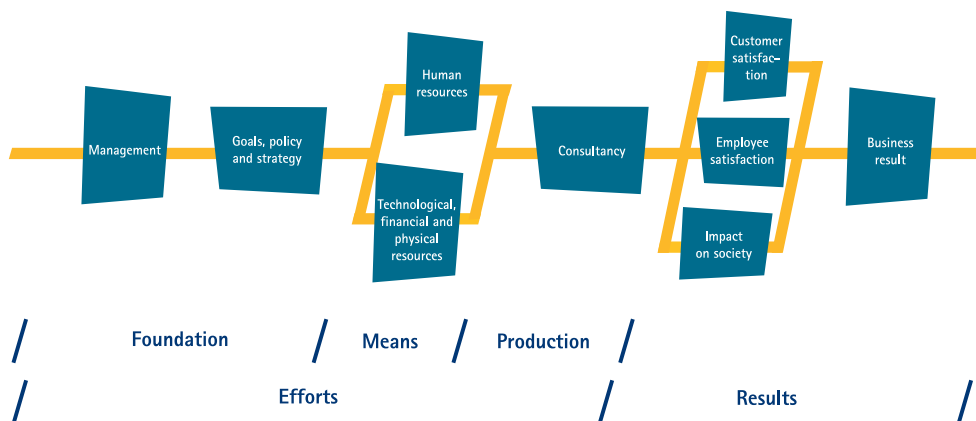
Management

Goals, policy and strategy

Human resources

Technological, financial and physical resources

Consultancy

Customer satisfaction

Employee satisfaction

Impact on society

Business result

Foundation

Means

Production

Efforts

Results